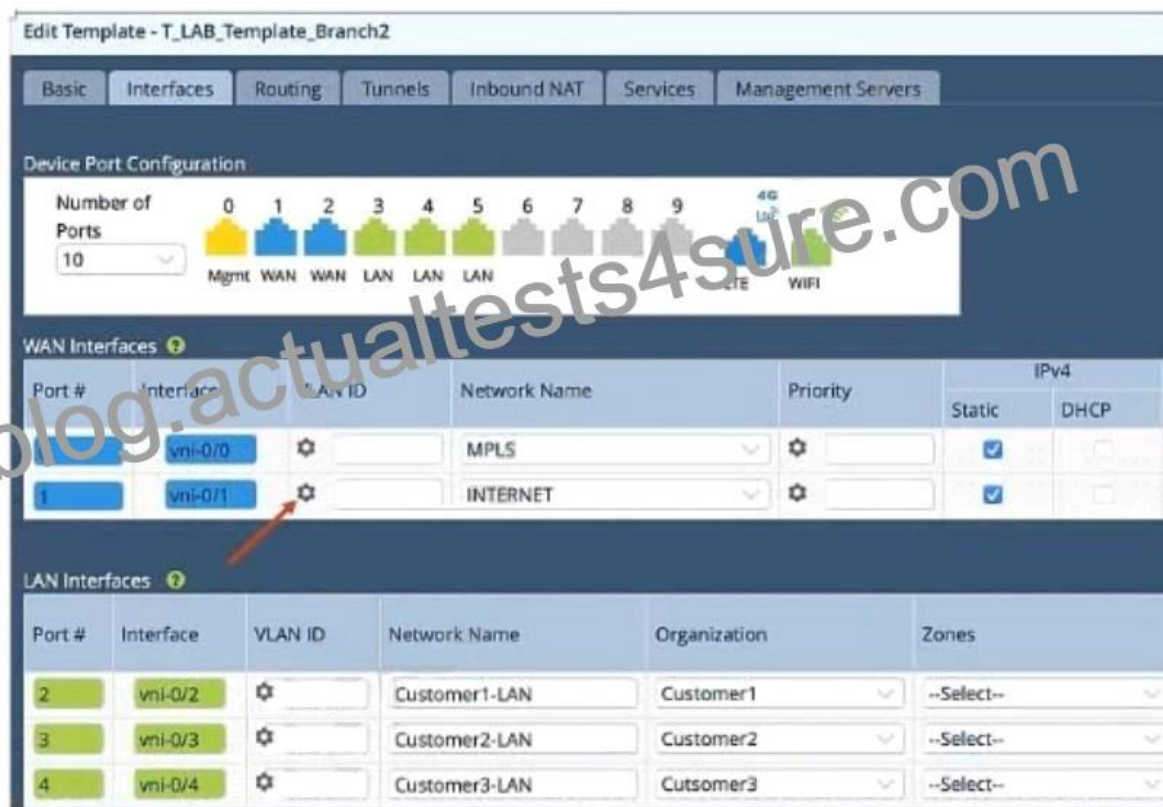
Edit Template - T_LAB_Template_Branch2

Basic | Interfaces | Routing | Tunnels | Inbound NAT | Services | Management Servers

Device Port Configuration

Number of Ports
10

0 1 2 3 4 5 6 7 8 9
Mgmt WAN WAN LAN LAN LAN
4G
LTE WIFI

blog.actualtests4sure.com

WAN Interfaces

| Port # | Interface | VLAN ID | Network Name | Priority | IPv4 Static | IPv4 DHCP |
|---|---|---|---|---|---|---|
| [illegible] | vni-0/0 | | MPLS | | ☑ | ☐ |
| 1 | vni-0/1 | | INTERNET | | ☑ | ☐ |

LAN Interfaces

| Port # | Interface | VLAN ID | Network Name | Organization | Zones |
|---|---|---|---|---|---|
| 2 | vni-0/2 | | Customer1-LAN | Customer1 | --Select-- |
| 3 | vni-0/3 | | Customer2-LAN | Customer2 | --Select-- |
| 4 | vni-0/4 | | Customer3-LAN | Cutsomer3 | --Select-- |